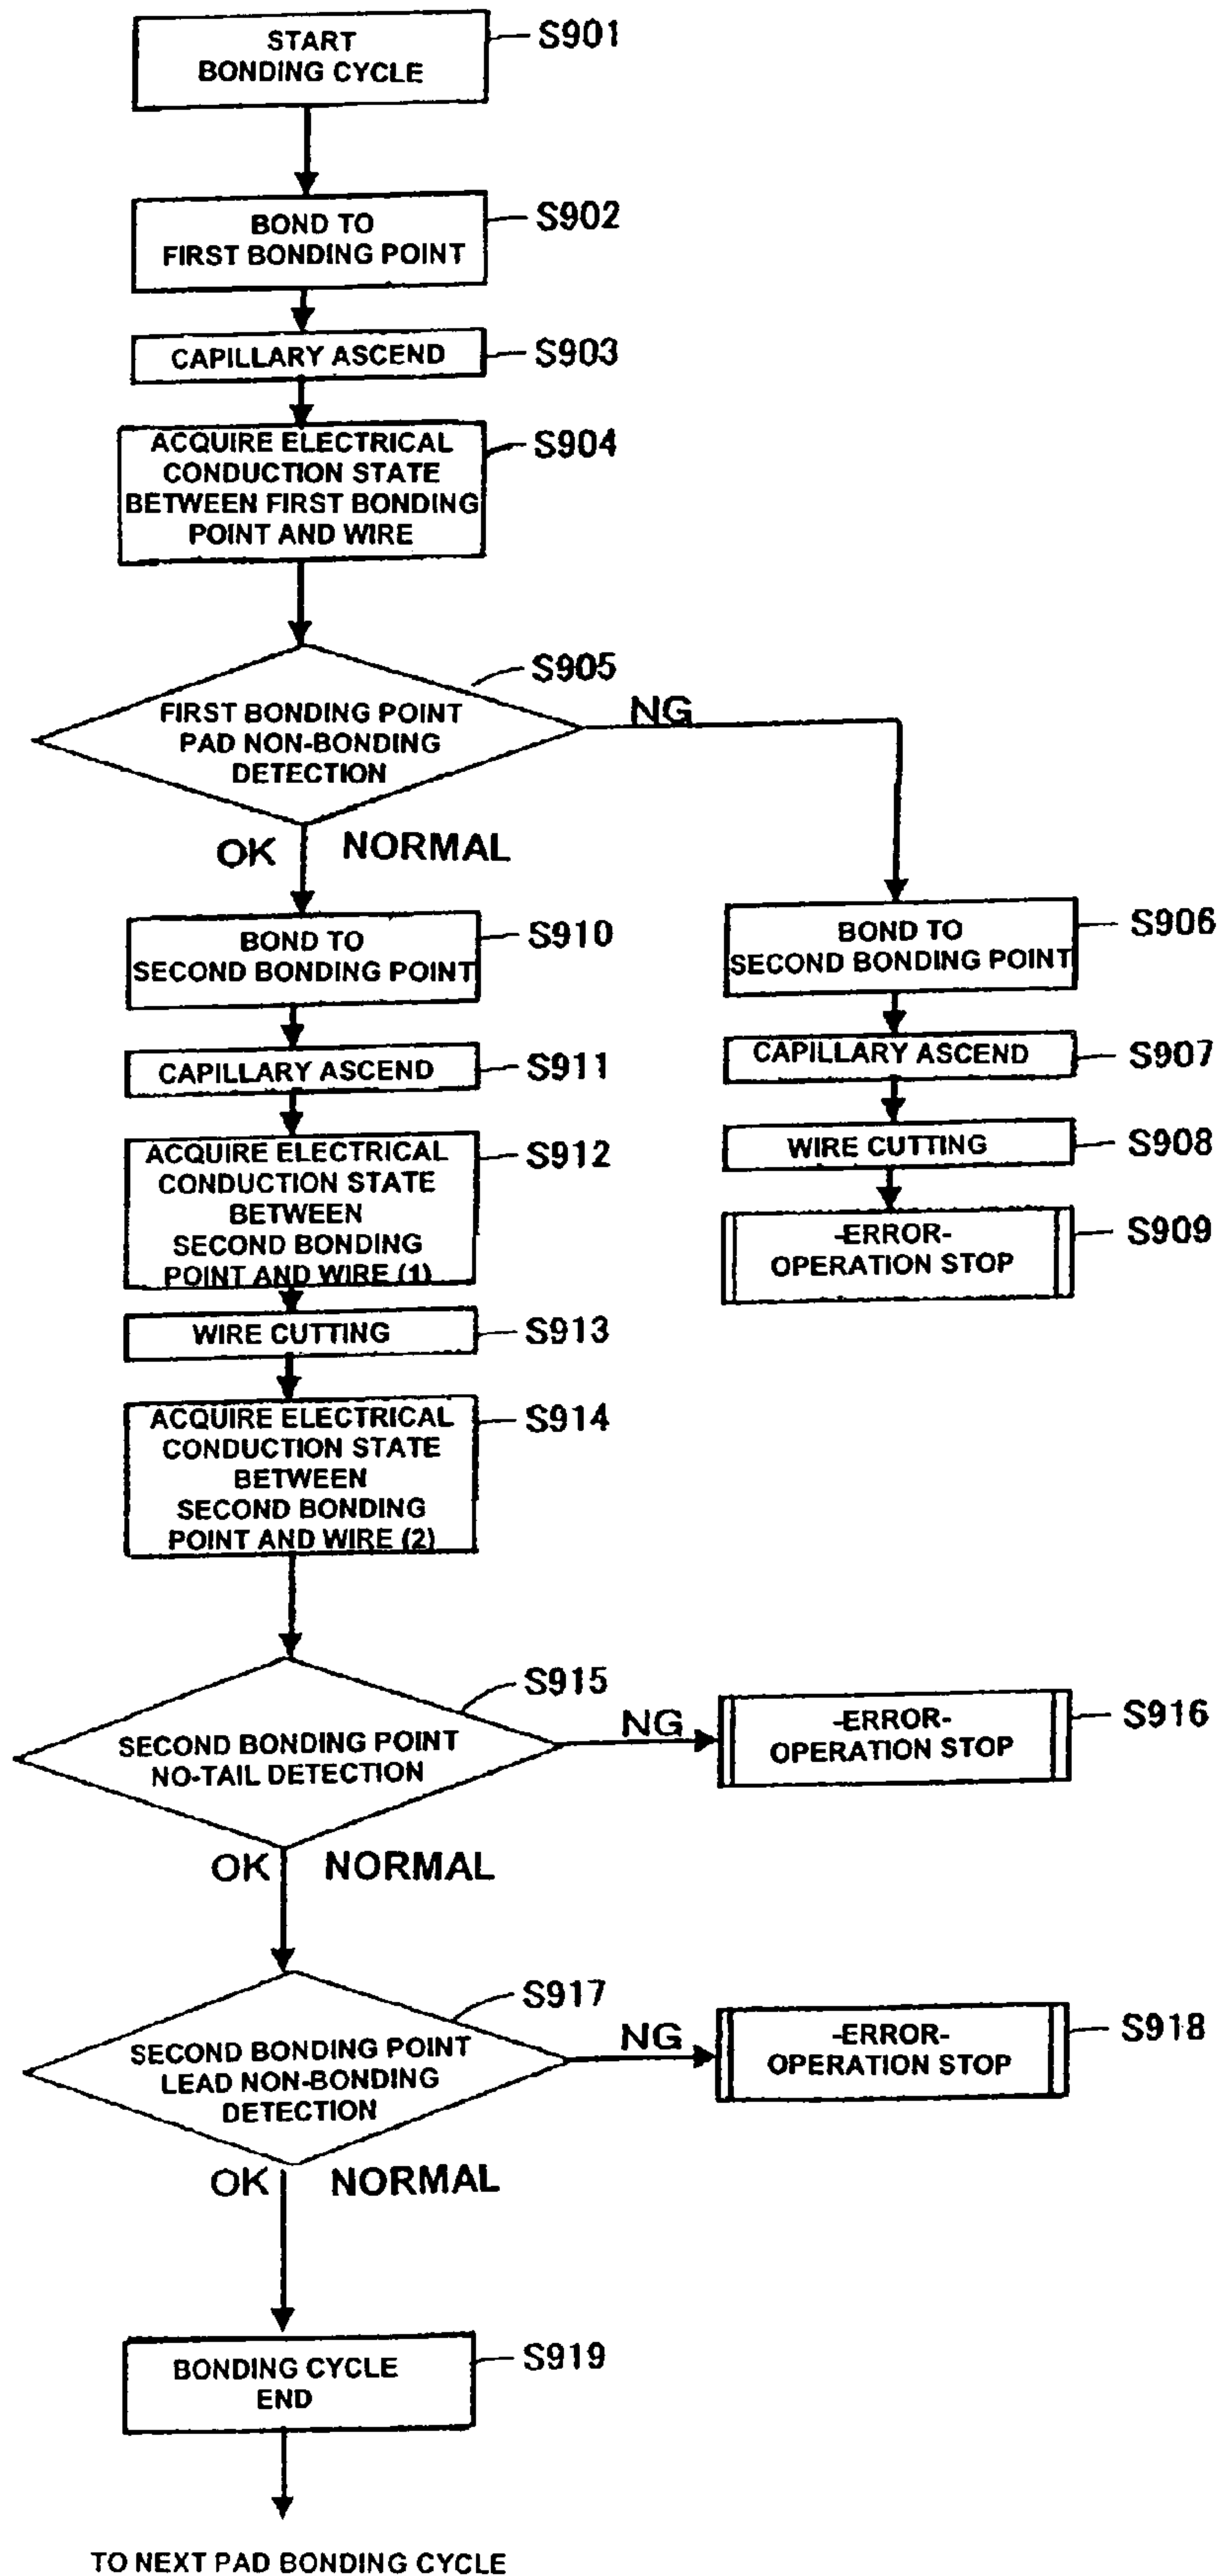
START BONDING CYCLE
S901

BOND TO FIRST BONDING POINT
S902

CAPILLARY ASCEND
S903

ACQUIRE ELECTRICAL CONDUCTION STATE BETWEEN FIRST BONDING POINT AND WIRE
S904

S905
FIRST BONDING POINT PAD NON-BONDING DETECTION
NG
OK NORMAL

BOND TO SECOND BONDING POINT
S910

BOND TO SECOND BONDING POINT
S906

CAPILLARY ASCEND
S911

CAPILLARY ASCEND
S907

WIRE CUTTING
S908

ACQUIRE ELECTRICAL CONDUCTION STATE BETWEEN SECOND BONDING POINT AND WIRE (1)
S912

-ERROR- OPERATION STOP
S909

WIRE CUTTING
S913

ACQUIRE ELECTRICAL CONDUCTION STATE BETWEEN SECOND BONDING POINT AND WIRE (2)
S914

S915
SECOND BONDING POINT NO-TAIL DETECTION
NG
-ERROR- OPERATION STOP
S916
OK NORMAL

S917
SECOND BONDING POINT LEAD NON-BONDING DETECTION
NG
-ERROR- OPERATION STOP
S918
OK NORMAL

BONDING CYCLE END
S919

TO NEXT PAD BONDING CYCLE